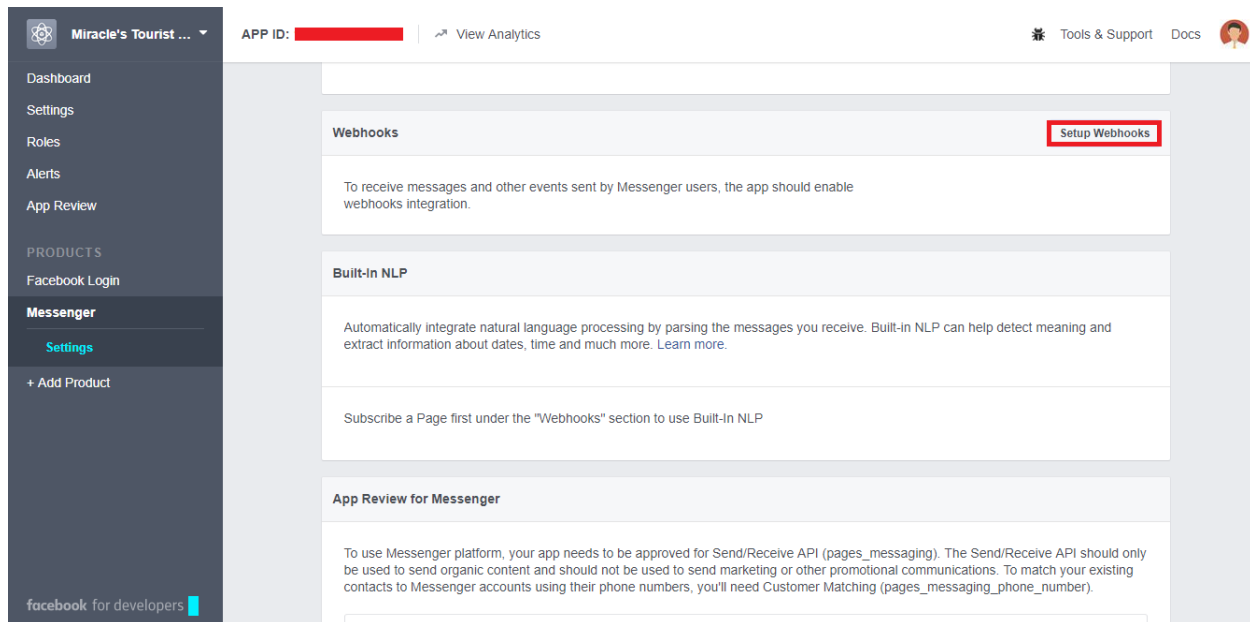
Miracle's Tourist ...

APP ID: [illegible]

View Analytics

Tools & Support

Docs

Dashboard

Settings

Roles

Alerts

App Review

PRODUCTS

Facebook Login

Messenger

Settings

+ Add Product

facebook for developers

Webhooks

Setup Webhooks

To receive messages and other events sent by Messenger users, the app should enable webhooks integration.

Built-In NLP

Automatically integrate natural language processing by parsing the messages you receive. Built-in NLP can help detect meaning and extract information about dates, time and much more. Learn more.

Subscribe a Page first under the "Webhooks" section to use Built-In NLP

App Review for Messenger

To use Messenger platform, your app needs to be approved for Send/Receive API (pages_messaging). The Send/Receive API should only be used to send organic content and should not be used to send marketing or other promotional communications. To match your existing contacts to Messenger accounts using their phone numbers, you'll need Customer Matching (pages_messaging_phone_number).